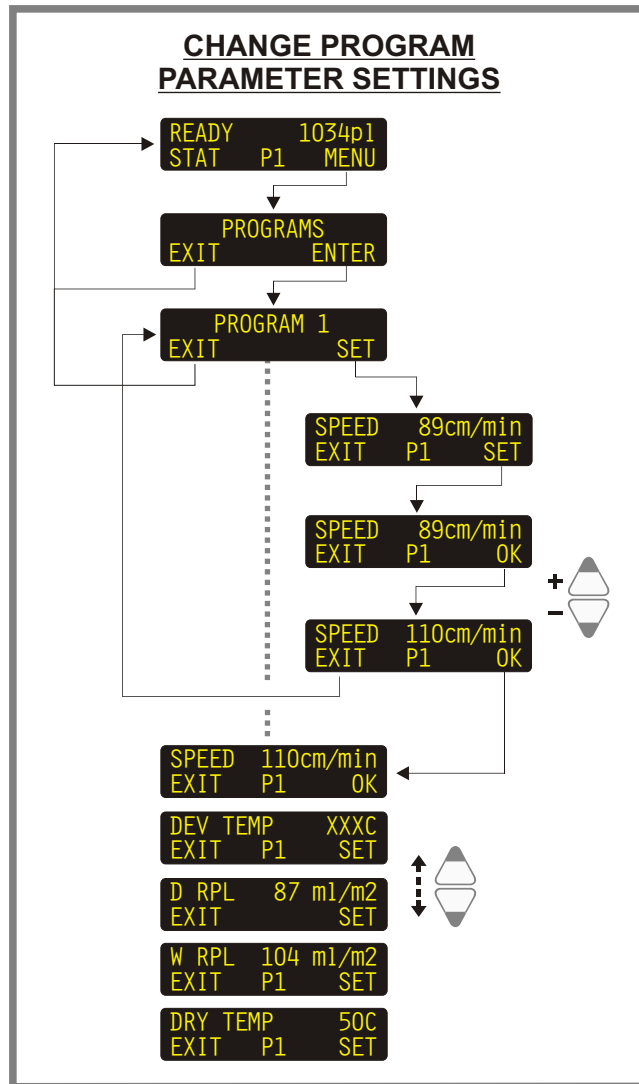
CHANGE PROGRAM
PARAMETER SETTINGS

READY 1034pl
STAT P1 MENU

PROGRAMS
EXIT ENTER

PROGRAM 1
EXIT SET

SPEED 89cm/min
EXIT P1 SET

SPEED 89cm/min
EXIT P1 OK

+
–

SPEED 110cm/min
EXIT P1 OK

SPEED 110cm/min
EXIT P1 OK

DEV TEMP XXXC
EXIT P1 SET

D RPL 87 ml/m2
EXIT SET

W RPL 104 ml/m2
EXIT P1 SET

DRY TEMP 50C
EXIT P1 SET